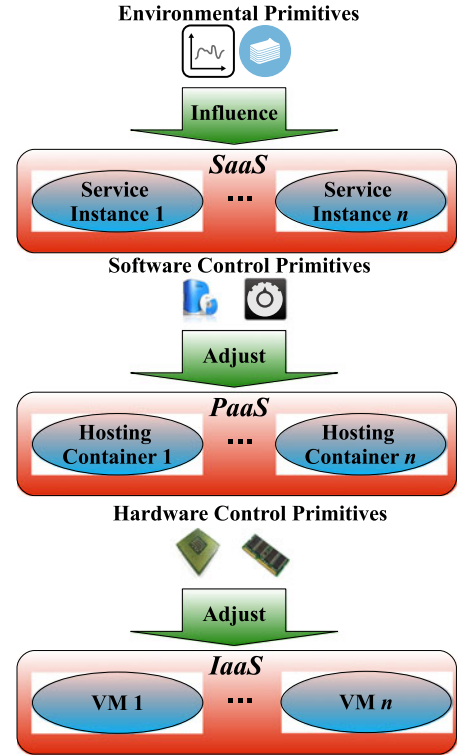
Environmental Primitives

Influence

SaaS

Service Instance 1

...

Service Instance $n$

Software Control Primitives

Adjust

PaaS

Hosting Container 1

...

Hosting Container $n$

Hardware Control Primitives

Adjust

IaaS

VM 1

...

VM $n$